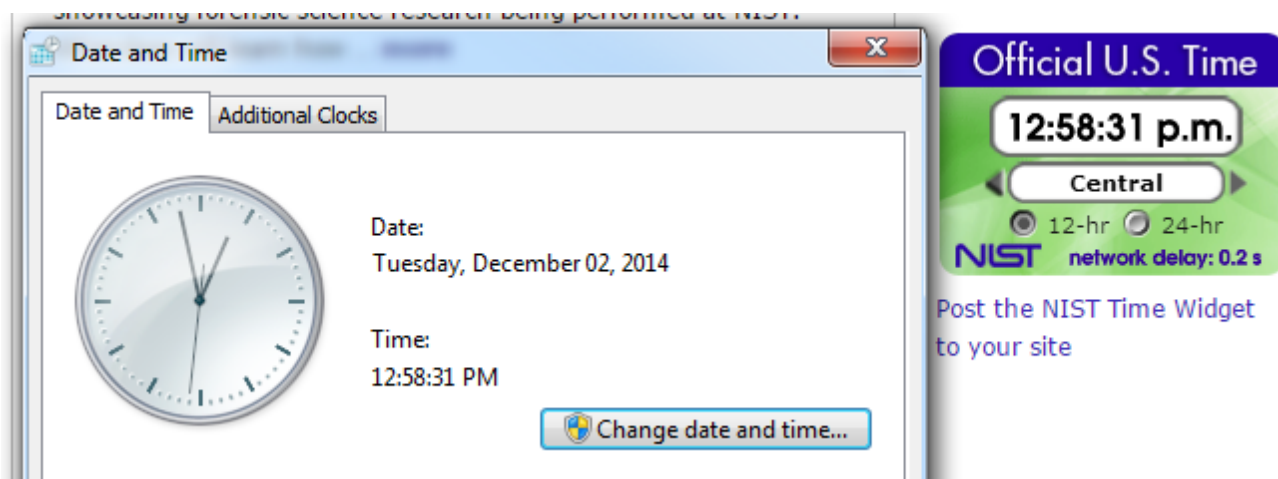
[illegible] forensic science research being performed at NIST.

Date and Time

Date and Time
Additional Clocks

Date:
Tuesday, December 02, 2014

Time:
12:58:31 PM

Change date and time...

Official U.S. Time
12:58:31 p.m.
Central
12-hr 24-hr
NIST network delay: 0.2 s

Post the NIST Time Widget to your site